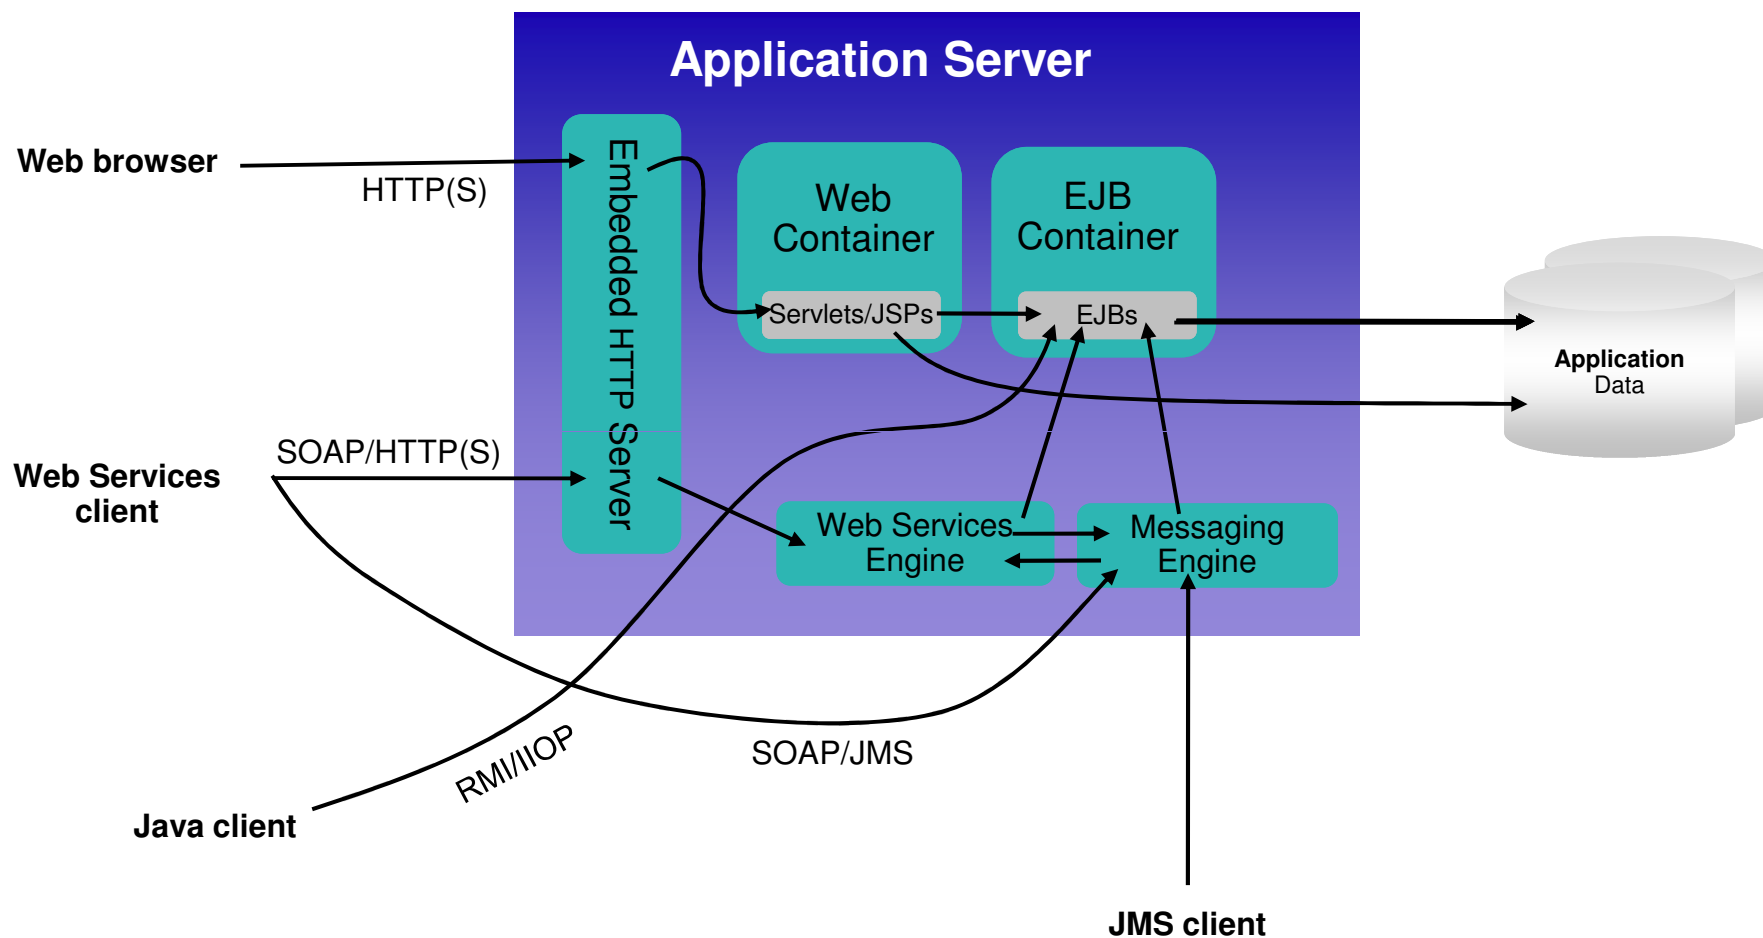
Application Server

Web browser

HTTP(S)

Embedded HTTP Server

Web Container

Servlets/JSPs

EJB Container

EJBs

Application Data

Web Services client

SOAP/HTTP(S)

Web Services Engine

Messaging Engine

RMI/IIOP

SOAP/JMS

Java client

JMS client